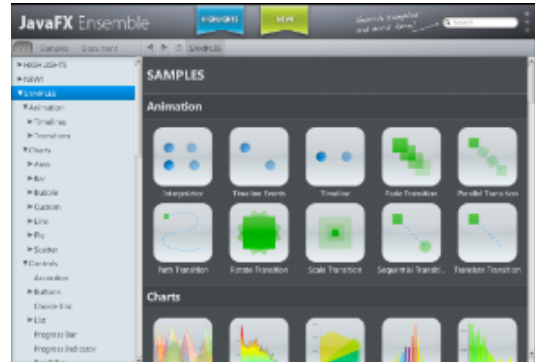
JavaFX Ensemble

HIGHLIGHTS

NEW!

Search Samples and more here!

Search

Samples

Document

SAMPLES

▶ HIGHLIGHTS

▶ NEW!

▼ SAMPLES

▼ Animation

▶ Timelines

▶ Transitions

▼ Charts

▶ Area

▶ Bar

▶ Bubble

▶ Custom

▶ Line

▶ Pie

▶ Scatter

▼ Controls

Accordion

▶ Buttons

Choice Box

▶ List

Progress Bar

Progress Indicator

SAMPLES

Animation

Interpolator

Timeline Events

Timeline

Fade Transition

Parallel Transition

Path Transition

Rotate Transition

Scale Transition

Sequential Transiti...

Translate Transition

Charts